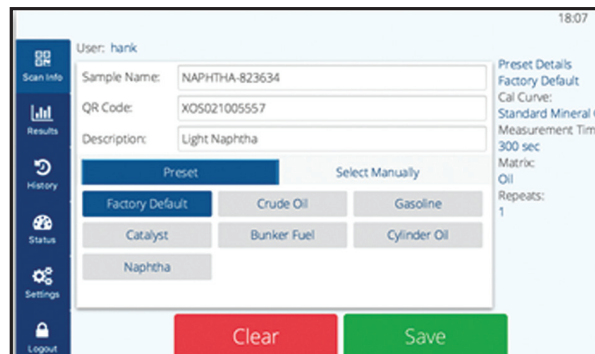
18:07

Scan Info
Results
History
Status
Settings
Logout

User: hank

Sample Name: NAPHTHA-823634
QR Code: XOS021005557
Description: Light Naphtha

Preset
Select Manually

Factory Default
Crude Oil
Gasoline
Catalyst
Bunker Fuel
Cylinder Oil
Naphtha

Preset Details
Factory Default
Cal Curve:
Standard Mineral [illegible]
Measurement Tim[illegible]
300 sec
Matrix:
Oil
Repeats:
1

Clear
Save